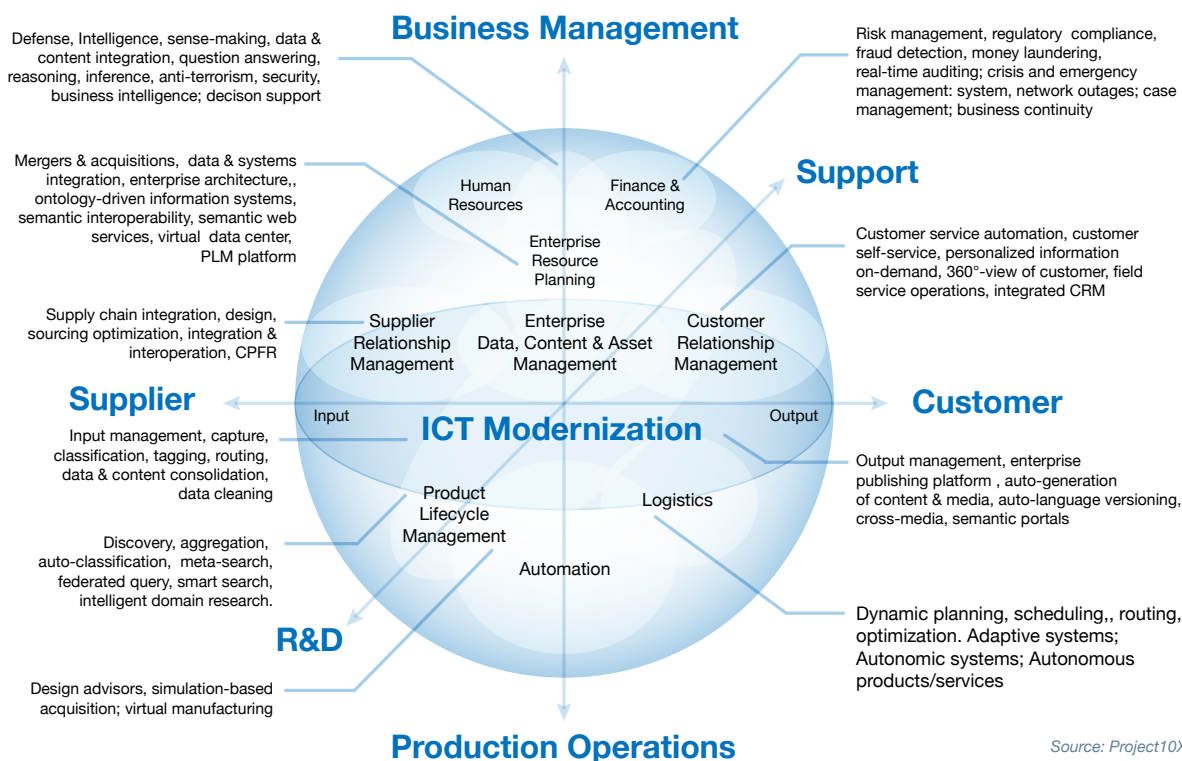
Business Management

Defense, Intelligence, sense-making, data & content integration, question answering, reasoning, inference, anti-terrorism, security, business intelligence; decison support

Risk management, regulatory compliance, fraud detection, money laundering, real-time auditing; crisis and emergency management: system, network outages; case management; business continuity

Mergers & acquisitions, data & systems integration, enterprise architecture,, ontology-driven information systems, semantic interoperability, semantic web services, virtual data center, PLM platform

Human Resources

Finance & Accounting

Support

Enterprise Resource Planning

Customer service automation, customer self-service, personalized information on-demand, 360°-view of customer, field service operations, integrated CRM

Supply chain integration, design, sourcing optimization, integration & interoperation, CPFR

Supplier Relationship Management

Enterprise Data, Content & Asset Management

Customer Relationship Management

Supplier

Input

ICT Modernization

Output

Customer

Input management, capture, classification, tagging, routing, data & content consolidation, data cleaning

Output management, enterprise publishing platform , auto-generation of content & media, auto-language versioning, cross-media, semantic portals

Product Lifecycle Management

Logistics

Discovery, aggregation, auto-classification, meta-search, federated query, smart search, intelligent domain research.

Automation

Dynamic planning, scheduling,, routing, optimization. Adaptive systems; Autonomic systems; Autonomous products/services

R&D

Design advisors, simulation-based acquisition; virtual manufacturing

Production Operations

Source: Project10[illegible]